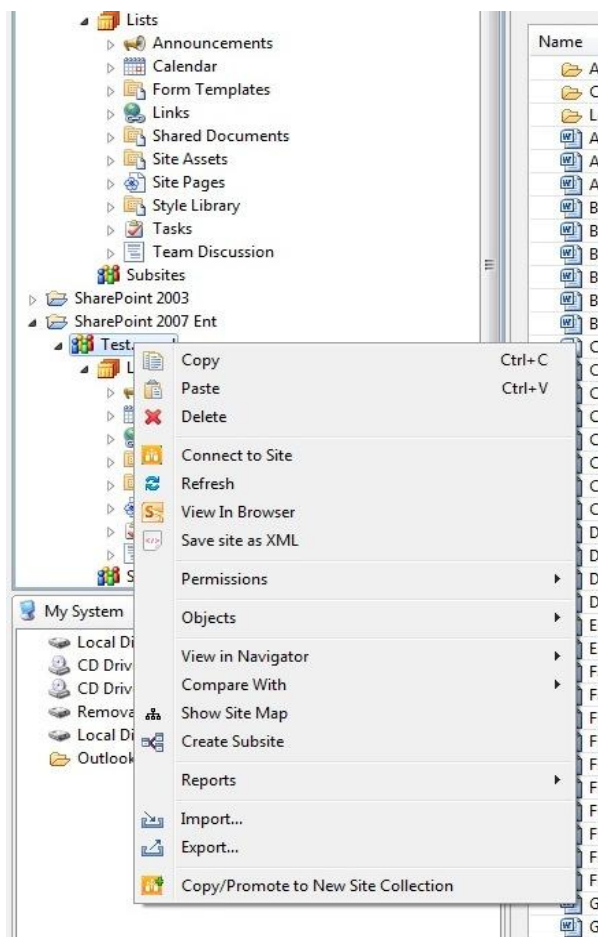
Lists
Announcements
Calendar
Form Templates
Links
Shared Documents
Site Assets
Site Pages
Style Library
Tasks
Team Discussion
Subsites
SharePoint 2003
SharePoint 2007 Ent
Test

My System
Local Di
CD Driv
CD Driv
Remova
Local Di
Outlook

Copy Ctrl+C
Paste Ctrl+V
Delete
Connect to Site
Refresh
View In Browser
Save site as XML
Permissions
Objects
View in Navigator
Compare With
Show Site Map
Create Subsite
Reports
Import...
Export...
Copy/Promote to New Site Collection

Name
A
C
L
A
A
A
B
B
B
B
B
B
C
C
C
C
C
C
C
C
D
D
D
D
E
E
F
F
F
F
F
F
F
F
F
F
G
G